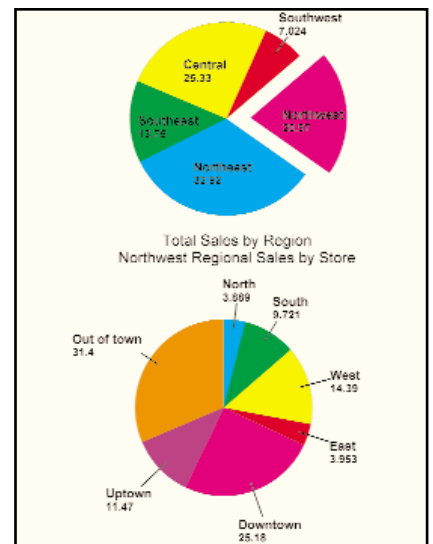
Southwest
7.024

Central
25.33

Northwest
20.97

Southeast
13.76

Northeast
32.92

Total Sales by Region
Northwest Regional Sales by Store

North
3.869

South
9.721

Out of town
31.4

West
14.39

East
3.953

Uptown
11.47

Downtown
25.18